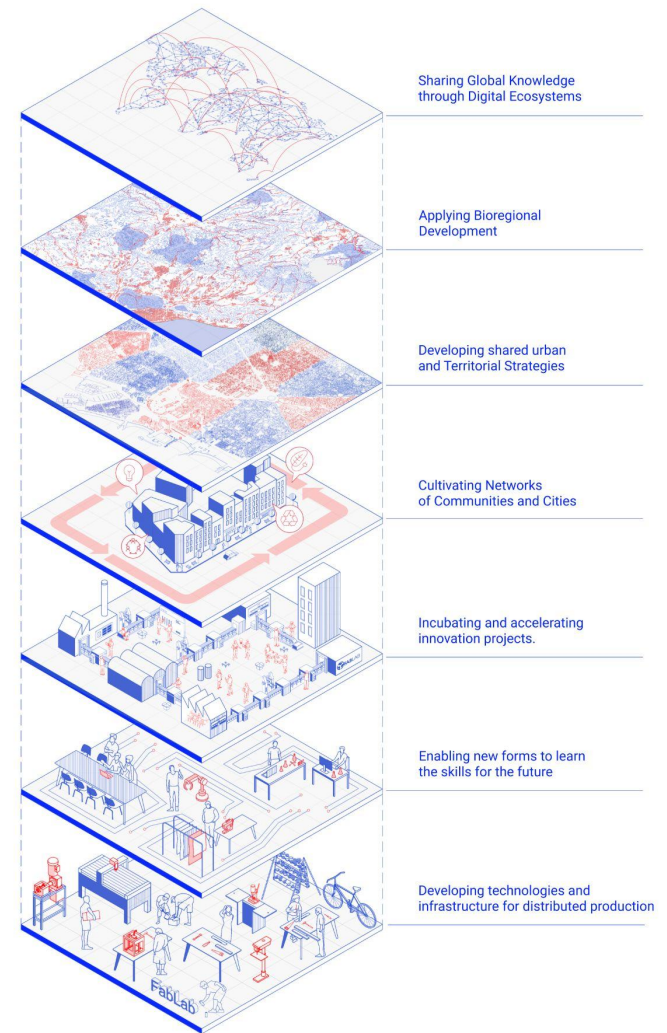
Sharing Global Knowledge through Digital Ecosystems

Applying Bioregional Development

Developing shared urban and Territorial Strategies

Cultivating Networks of Communities and Cities

Incubating and accelerating innovation projects.

Enabling new forms to learn the skills for the future

Developing technologies and infrastructure for distributed production

FabLab